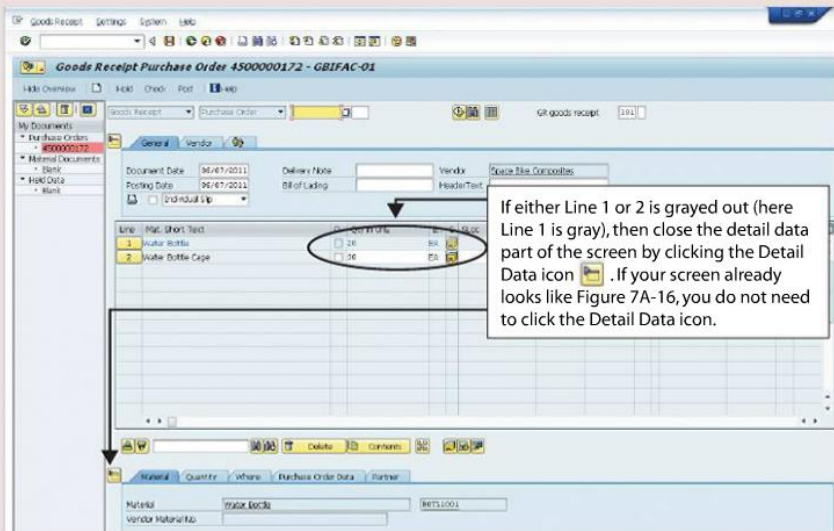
Goods Receipt Settings System Help

Goods Receipt Purchase Order 4500000172 - GBIFAC-01

Hide Overview Hold Check Post Help

My Documents
Purchase Orders
4500000172
Material Documents
Blank
Held Data
Blank

Goods Receipt Purchase Order GR goods receipt 101

General Vendor

Document Date 06/07/2011 Delivery Note Vendor Space Bike Composites
Posting Date 06/07/2011 Bill of Lading HeaderText
Individual Slip

| Line | Mat. Short Text | Qty in UnE | E |
|---|---|---|---|
| 1 | Water Bottle | 20 | EA |
| 2 | Water Bottle Cage | 20 | EA |

If either Line 1 or 2 is grayed out (here Line 1 is gray), then close the detail data part of the screen by clicking the Detail Data icon . If your screen already looks like Figure 7A-16, you do not need to click the Detail Data icon.

Delete Contents

Material Quantity Where Purchase Order Data Partner

Material Water Bottle WBTL1001
Vendor Material No.